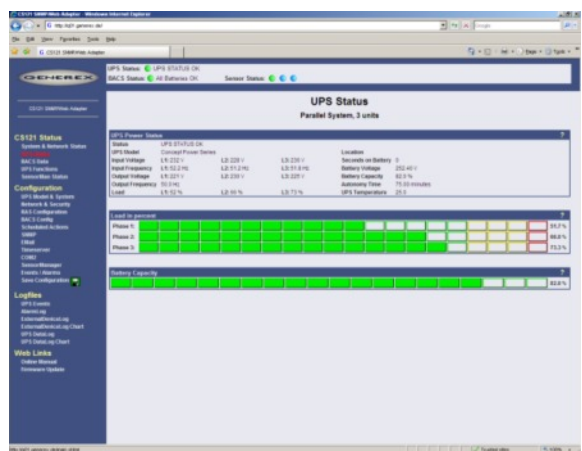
CS121 SNMP/Web Adapter - Windows Internet Explorer

http://cs121.generex.de/

File Edit View Favorites Tools Help

CS121 SNMP/Web Adapter

GENEREX

CS121 SNMP/Web Adapter

UPS Status: UPS STATUS OK
BACS Status: All Batteries OK
Sensor Status:

UPS Status
Parallel System, 3 units

CS121 Status
System & Network Status
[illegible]
BACS Data
UPS Functions
SensorMan Status

Configuration
UPS Model & System
Network & Security
BACS Configuration
BACS Config
Scheduled Actions
SNMP
EMail
Timeserver
COM2
SensorManager
Events / Alarms
Save Configuration

Logfiles
UPS Events
AlarmLog
ExternalDeviceLog
ExternalDeviceLog Chart
UPS DataLog
UPS DataLog Chart

Web Links
Online Manual
Firmware Update

UPS Power Status

| Status | UPS STATUS OK | | | Location | |
|---|---|---|---|---|---|
| UPS Model | Concept Power Series | | | | |
| Input Voltage | L1: 232 V | L2: 228 V | L3: 230 V | Seconds on Battery | 0 |
| Input Frequency | L1: 52.2 Hz | L2: 51.2 Hz | L3: 51.8 Hz | Battery Voltage | 252.40 V |
| Output Voltage | L1: 221 V | L2: 230 V | L3: 225 V | Battery Capacity | 82.0 % |
| Output Frequency | 50.0 Hz | | | Autonomy Time | 75.00 minutes |
| Load | L1: 52 % | L2: 86 % | L3: 73 % | UPS Temperature | 25.0 |

Load in percent
Phase 1: 51.7 %
Phase 2: 88.0 %
Phase 3: 73.3 %

Battery Capacity
82.0 %